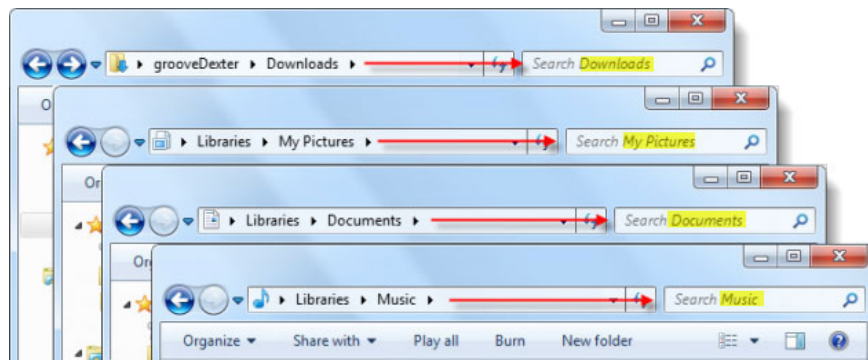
grooveDexter ▸ Downloads ▸

Search Downloads

Libraries ▸ My Pictures ▸

Search My Pictures

Libraries ▸ Documents ▸

Search Documents

Libraries ▸ Music ▸

Search Music

Organize ▾ Share with ▾ Play all Burn New folder